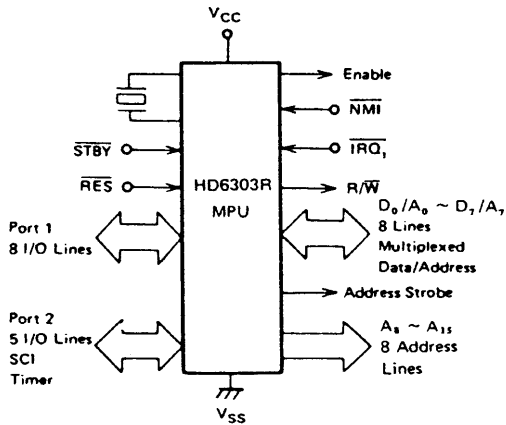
$V_{CC}$

Enable

$\overline{NMI}$

$\overline{IRQ_1}$

$\overline{STBY}$

$\overline{RES}$

HD6303R MPU

R/$\overline{W}$

Port 1 8 I/O Lines

$D_0/A_0 \sim D_7/A_7$ 8 Lines Multiplexed Data/Address

Address Strobe

Port 2 5 I/O Lines SCI Timer

$A_8 \sim A_{15}$ 8 Address Lines

$V_{SS}$